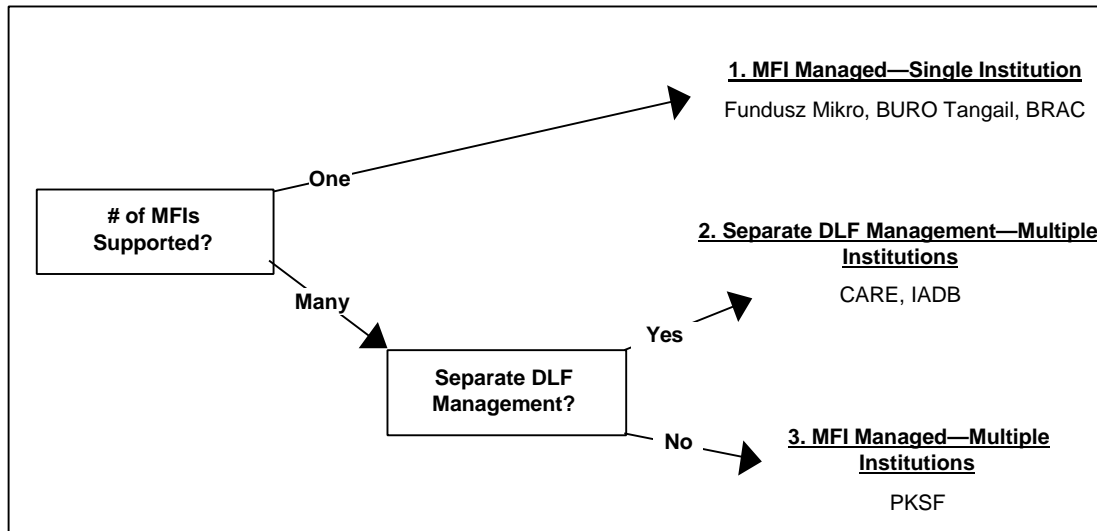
# of MFIs Supported?

One

1. MFI Managed—Single Institution

Fundusz Mikro, BURO Tangail, BRAC

Many

Separate DLF Management?

Yes

2. Separate DLF Management—Multiple Institutions

CARE, IADB

No

3. MFI Managed—Multiple Institutions

PKSF